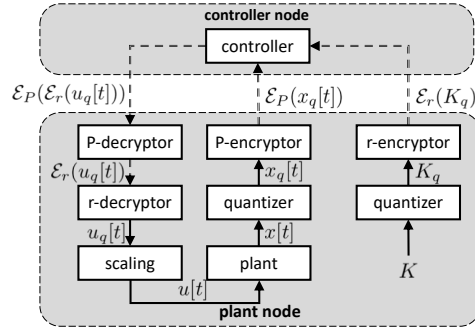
controller node

controller

$\mathcal{E}_P(\mathcal{E}_r(u_q[t]))$

$\mathcal{E}_P(x_q[t])$

$\mathcal{E}_r(K_q)$

P-decryptor

P-encryptor

r-encryptor

$\mathcal{E}_r(u_q[t])$

$x_q[t]$

$K_q$

r-decryptor

quantizer

quantizer

$u_q[t]$

$x[t]$

scaling

plant

$K$

$u[t]$

plant node